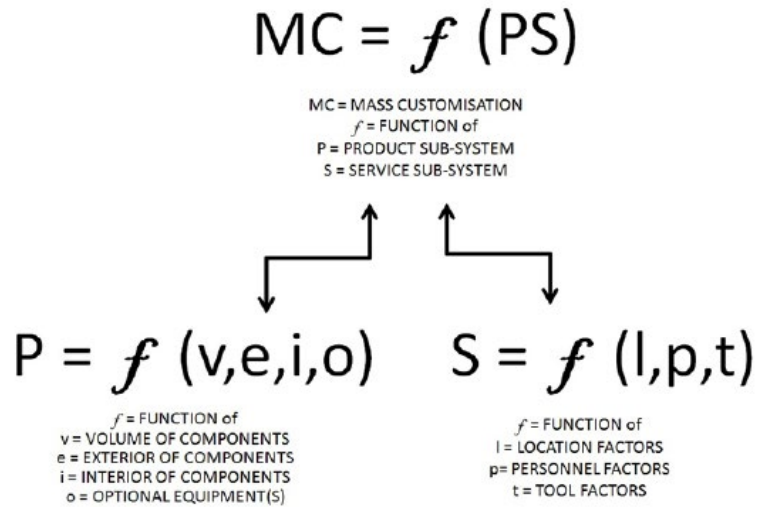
$MC = f\ (PS)$

MC = MASS CUSTOMISATION
$f$ = FUNCTION of
P = PRODUCT SUB-SYSTEM
S = SERVICE SUB-SYSTEM

$P = f\ (v,e,i,o)$

$f$ = FUNCTION of
v = VOLUME OF COMPONENTS
e = EXTERIOR OF COMPONENTS
i = INTERIOR OF COMPONENTS
o = OPTIONAL EQUIPMENT(S)

$S = f\ (l,p,t)$

$f$ = FUNCTION of
l = LOCATION FACTORS
p= PERSONNEL FACTORS
t = TOOL FACTORS